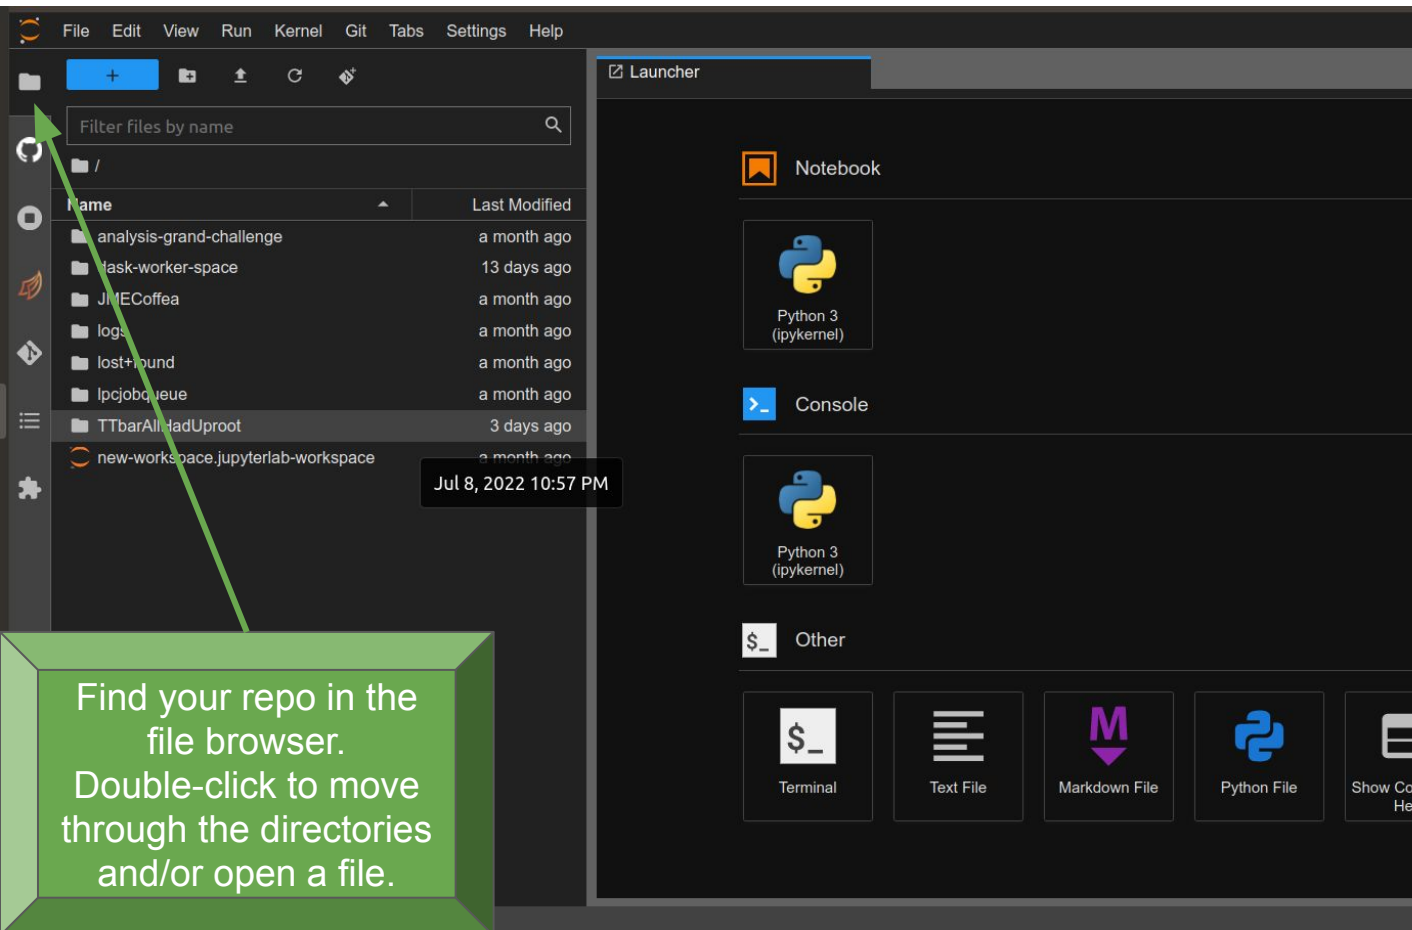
File Edit View Run Kernel Git Tabs Settings Help

+

Filter files by name

/

Name Last Modified

| Name | Last Modified |
|---|---|
| analysis-grand-challenge | a month ago |
| dask-worker-space | 13 days ago |
| JMECoffea | a month ago |
| logs | a month ago |
| lost+found | a month ago |
| lpcjobqueue | a month ago |
| TTbarAllHadUproot | 3 days ago |
| new-workspace.jupyterlab-workspace | a month ago |

Jul 8, 2022 10:57 PM

Launcher

Notebook

Python 3 (ipykernel)

Console

Python 3 (ipykernel)

Other

Terminal

Text File

Markdown File

Python File

Show Co He

Find your repo in the file browser. Double-click to move through the directories and/or open a file.